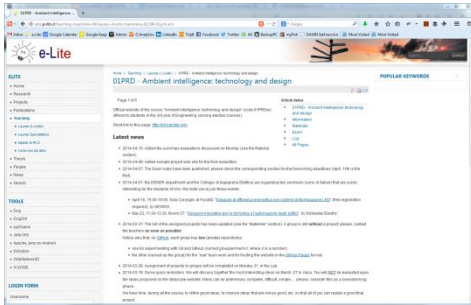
e-Lite

ELITE
Home
Research
Projects
Publications
Teaching
People
News
Search

TOOLS

LOGIN FORM
Username

Home > Teaching > Laurea (1 livello) > 01PRD - Ambient intelligence: technology and design

01PRD - Ambient intelligence: technology and design

Page 1 of 5

Official website of the course "Ambient intelligence: technology and design" (code 01PRDxx) offered to students of the 3rd year of Engineering (among elective courses).

Short link to this page: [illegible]

Latest news

Article Index
01PRD - Ambient intelligence: technology and design
Information
Materials
Exams
Links
All Pages

POPULAR KEYWORDS

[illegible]